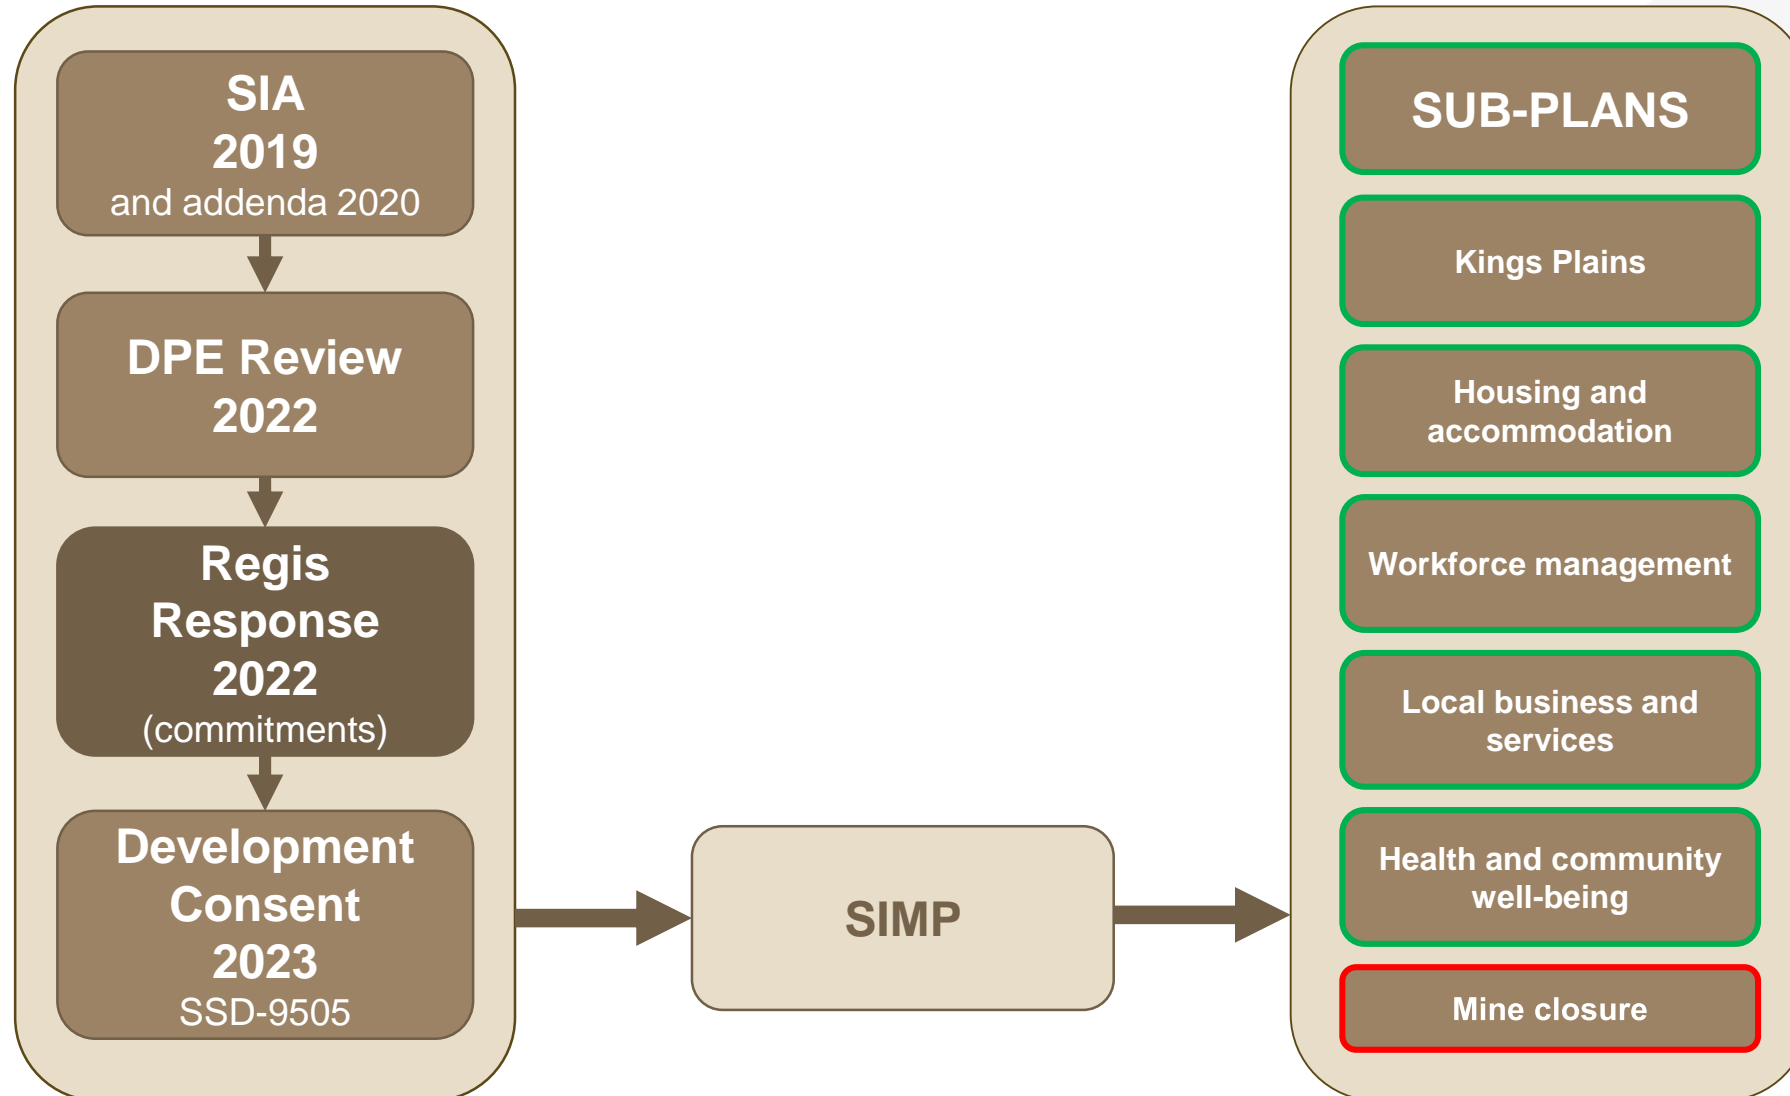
SIA
2019
and addenda 2020

DPE Review
2022

Regis
Response
2022
(commitments)

Development
Consent
2023
SSD-9505

SIMP

SUB-PLANS

Kings Plains

Housing and accommodation

Workforce management

Local business and services

Health and community well-being

Mine closure